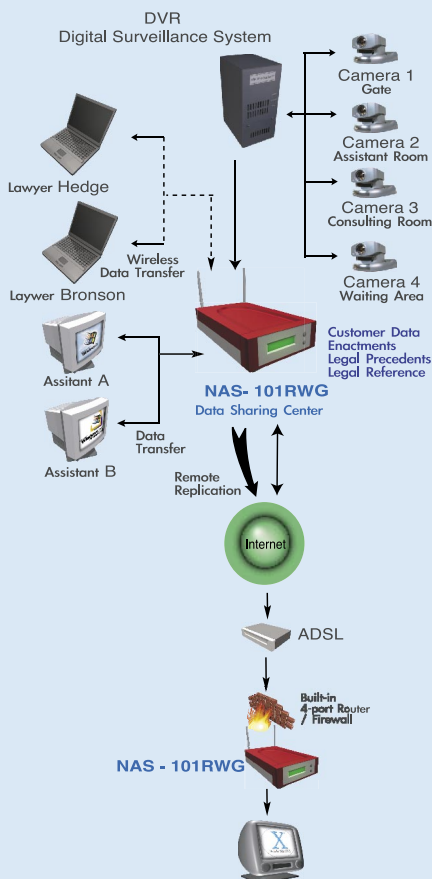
DVR
Digital Surveillance System

Camera 1
Gate

Camera 2
Assistant Room

Camera 3
Consulting Room

Camera 4
Waiting Area

Lawyer Hedge

Wireless
Data Transfer

Laywer Bronson

Customer Data
Enactments
Legal Precedents
Legal Reference

Assistant A

NAS- 101RWG
Data Sharing Center

Assistant B

Data
Transfer

Remote
Replication

Internet

ADSL

Built-in
4-port Router
/ Firewall

NAS - 101RWG

X